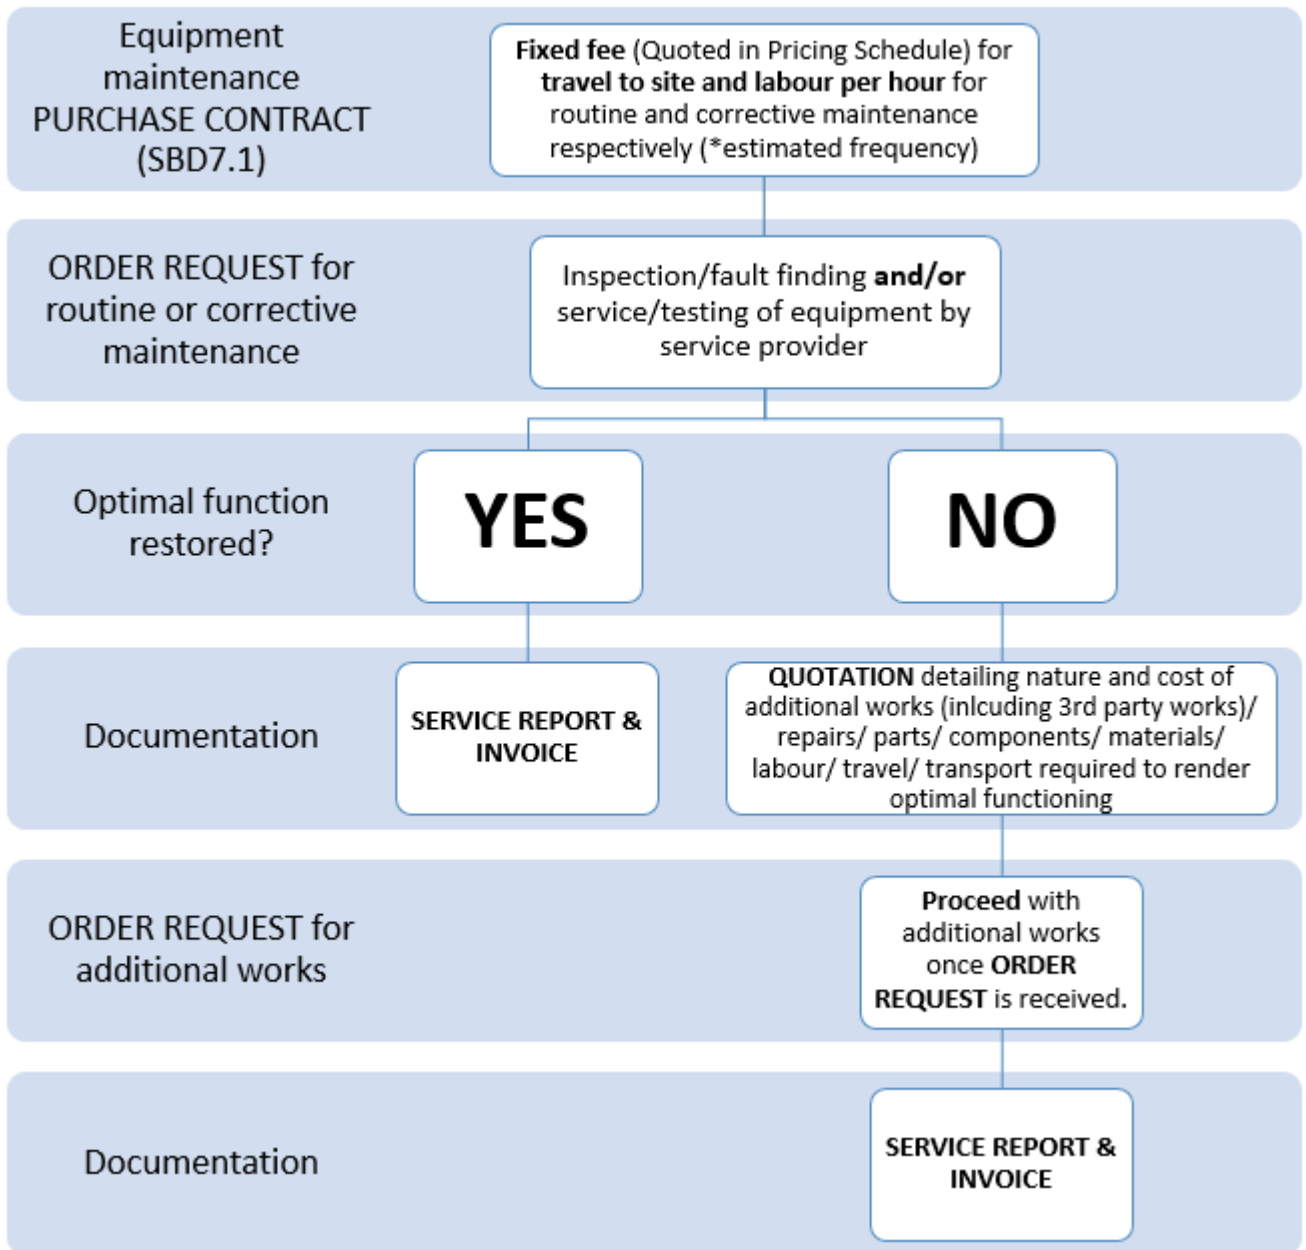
Equipment maintenance PURCHASE CONTRACT (SBD7.1)

Fixed fee (Quoted in Pricing Schedule) for travel to site and labour per hour for routine and corrective maintenance respectively (*estimated frequency)

ORDER REQUEST for routine or corrective maintenance

Inspection/fault finding and/or service/testing of equipment by service provider

Optimal function restored?

YES

NO

Documentation

SERVICE REPORT & INVOICE

QUOTATION detailing nature and cost of additional works (inlcuding 3rd party works)/ repairs/ parts/ components/ materials/ labour/ travel/ transport required to render optimal functioning

ORDER REQUEST for additional works

Proceed with additional works once ORDER REQUEST is received.

Documentation

SERVICE REPORT & INVOICE